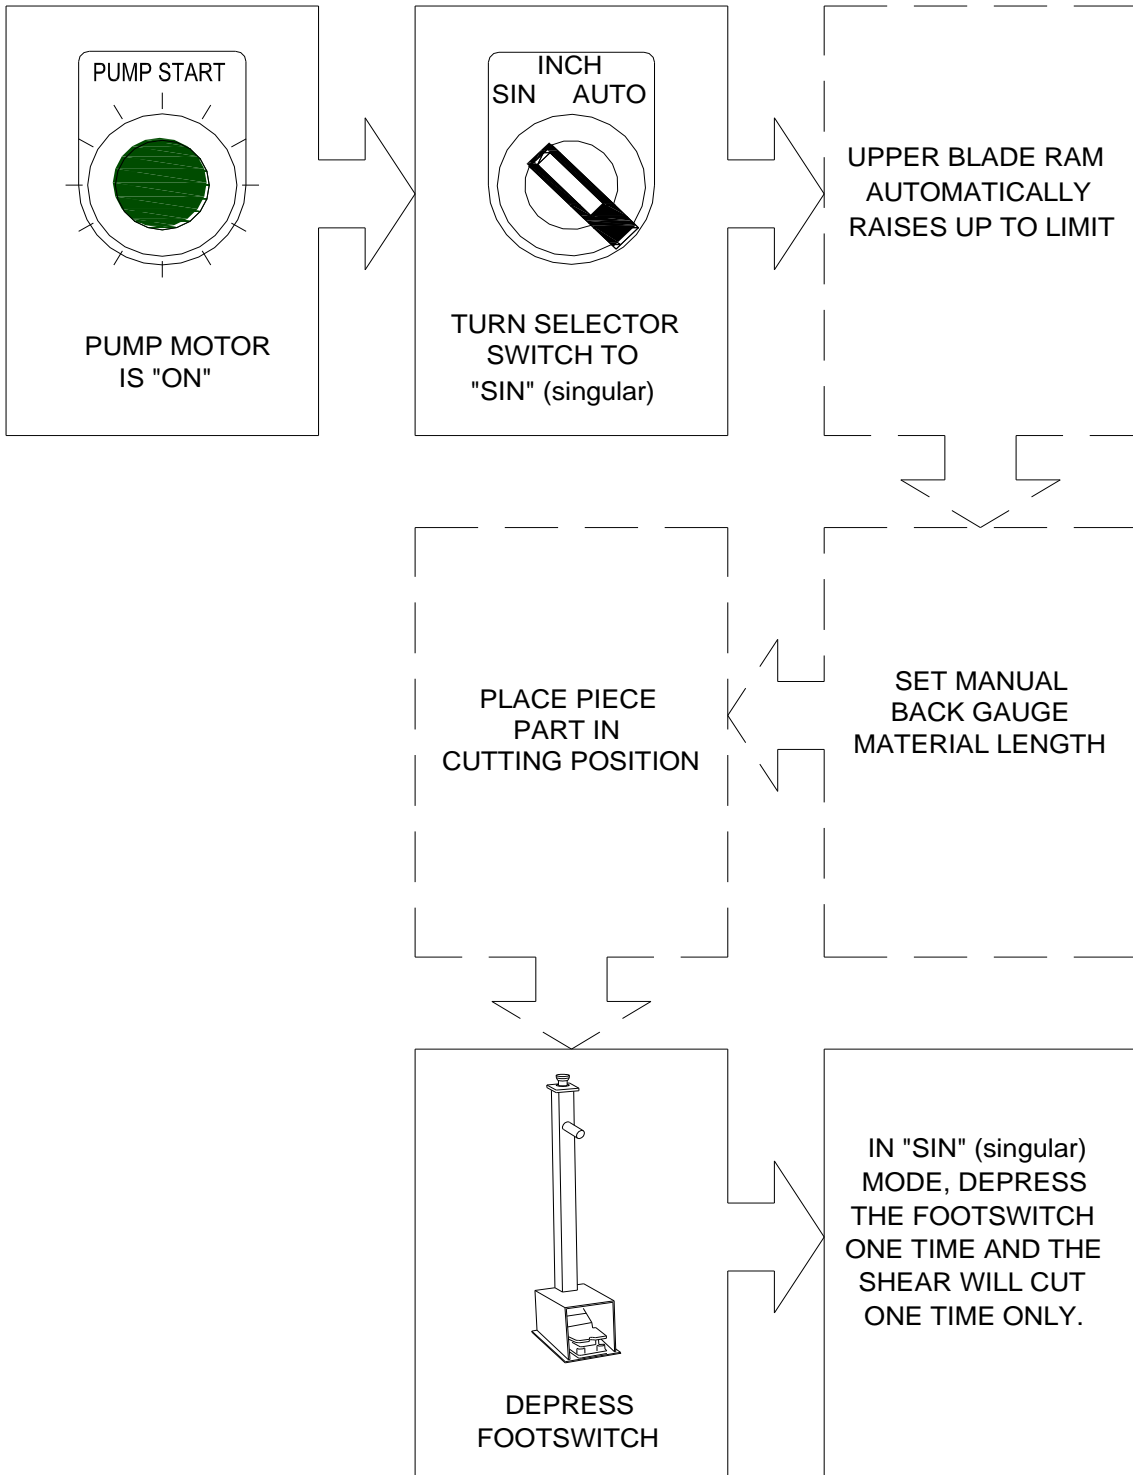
PUMP START

PUMP MOTOR IS "ON"

INCH
SIN AUTO

TURN SELECTOR SWITCH TO "SIN" (singular)

UPPER BLADE RAM AUTOMATICALLY RAISES UP TO LIMIT

SET MANUAL BACK GAUGE MATERIAL LENGTH

PLACE PIECE PART IN CUTTING POSITION

DEPRESS FOOTSWITCH

IN "SIN" (singular) MODE, DEPRESS THE FOOTSWITCH ONE TIME AND THE SHEAR WILL CUT ONE TIME ONLY.